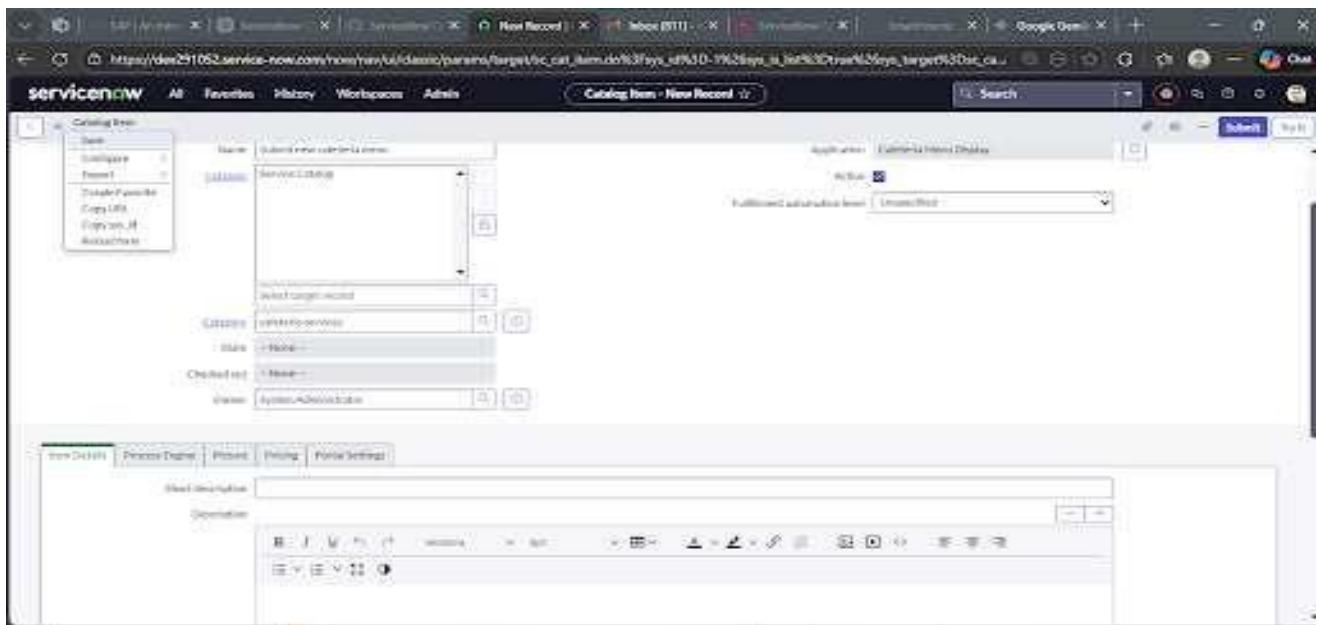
New Record | Inbox (511) | Google Gemi

https://dev291052.service-now.com/now/nav/ui/classic/params/target/sc_cat_item.do%3Fsys_id%3D-1%26sys_is_list%3Dtrue%26sys_target%3Dsc_ca...

servicenow All Favorites History Workspaces Admin

Catalog Item - New Record ☆

Search

Catalog Item

Save
Configure
Export
Toggle Favorite
Copy URL
Copy sys_id
Reload form

Submit

Name Submit new cafeteria menu

Application Cafeteria Menu Display

Catalogs Service Catalog

Active

Fulfillment automation level Unspecified

Select target record

Category cafeteria services

State -- None --

Checked out -- None --

Owner System Administrator

Item Details | Process Engine | Picture | Pricing | Portal Settings

Short description

Description

B I U

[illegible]